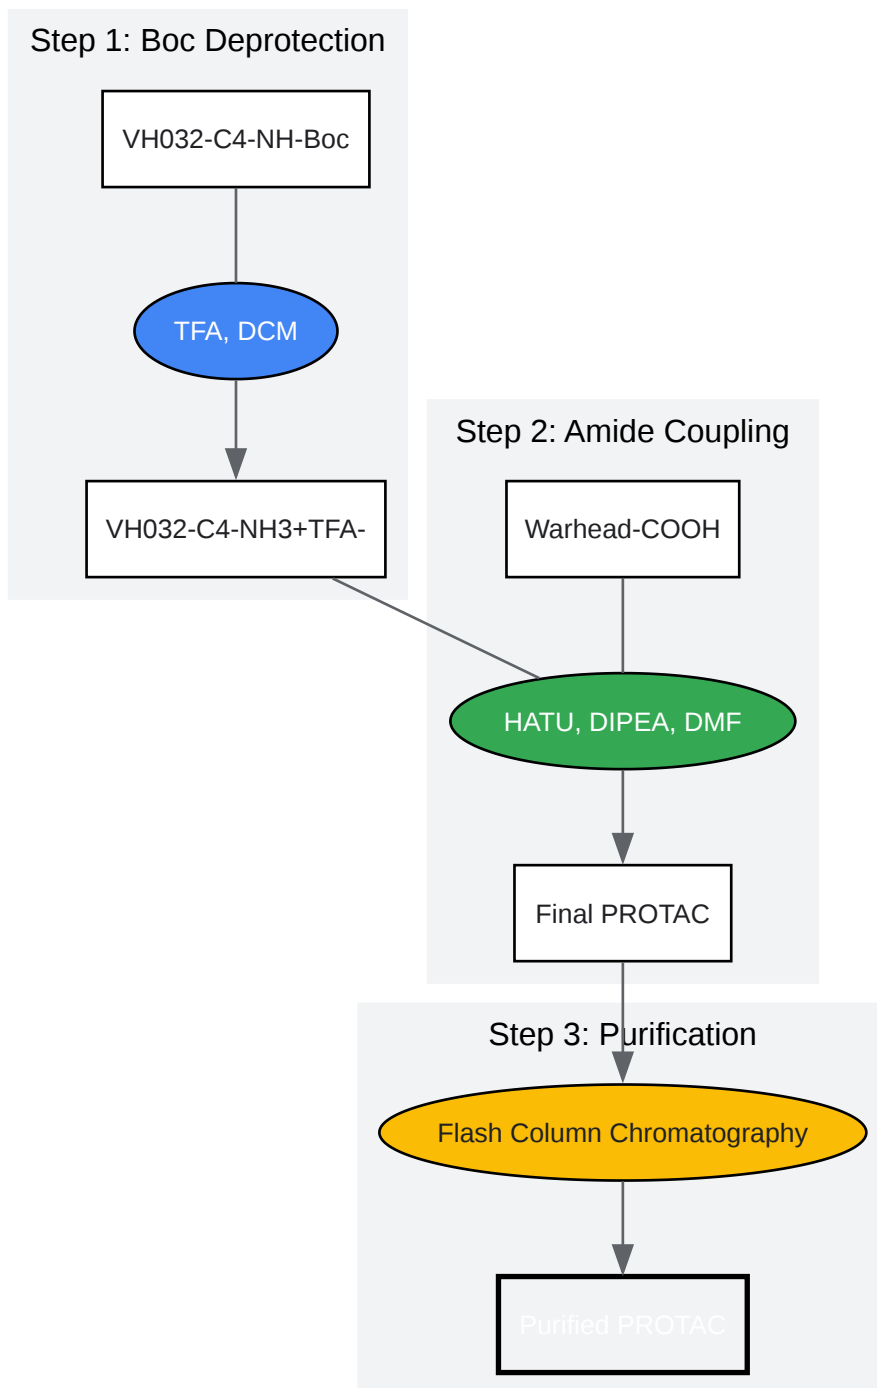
Step 1: Boc Deprotection

VH032-C4-NH-Boc

TFA, DCM

VH032-C4-NH3+TFA-

Step 2: Amide Coupling

Warhead-COOH

HATU, DIPEA, DMF

Final PROTAC

Step 3: Purification

Flash Column Chromatography

Purified PROTAC